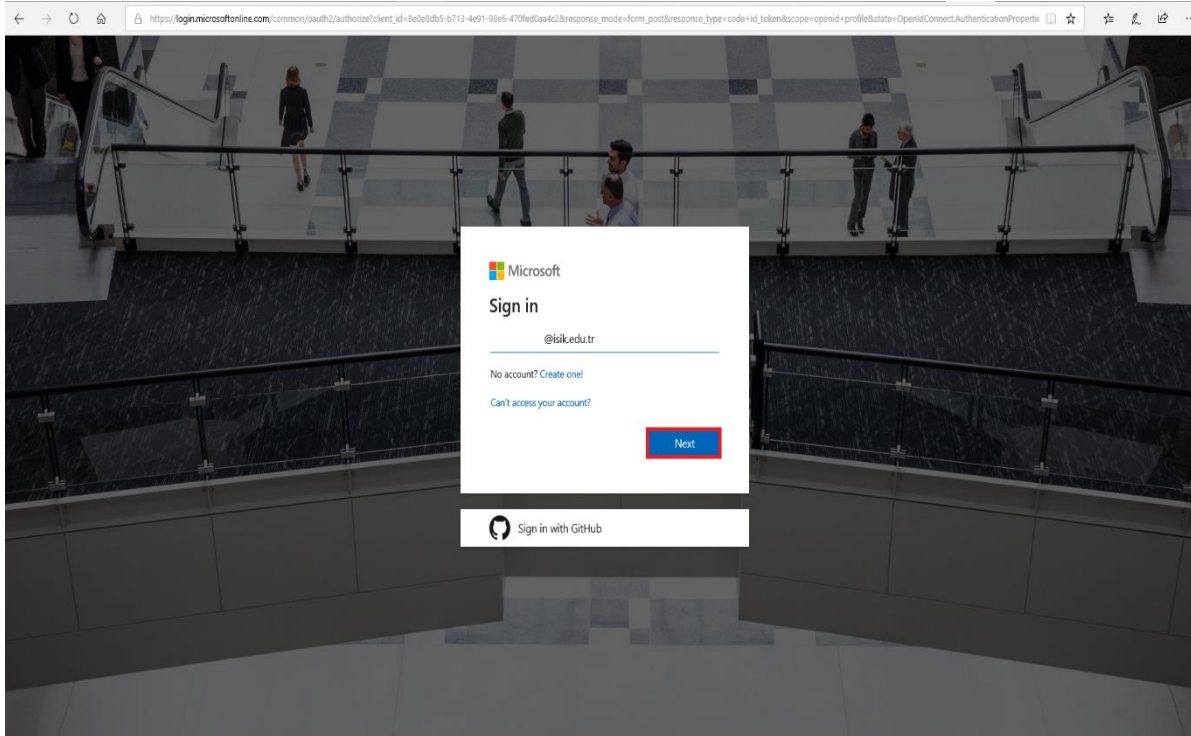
https://login.microsoftonline.com/common/oauth2/authorize?client_id=8e0e8db5-b713-4e91-98e6-470fed0aa4c2&response_mode=form_post&response_type=code+id_token&scope=openid+profile&state=OpenIdConnect.AuthenticationPropertie

Microsoft

Sign in

@isik.edu.tr

No account? Create one!

Can't access your account?

Next

Sign in with GitHub